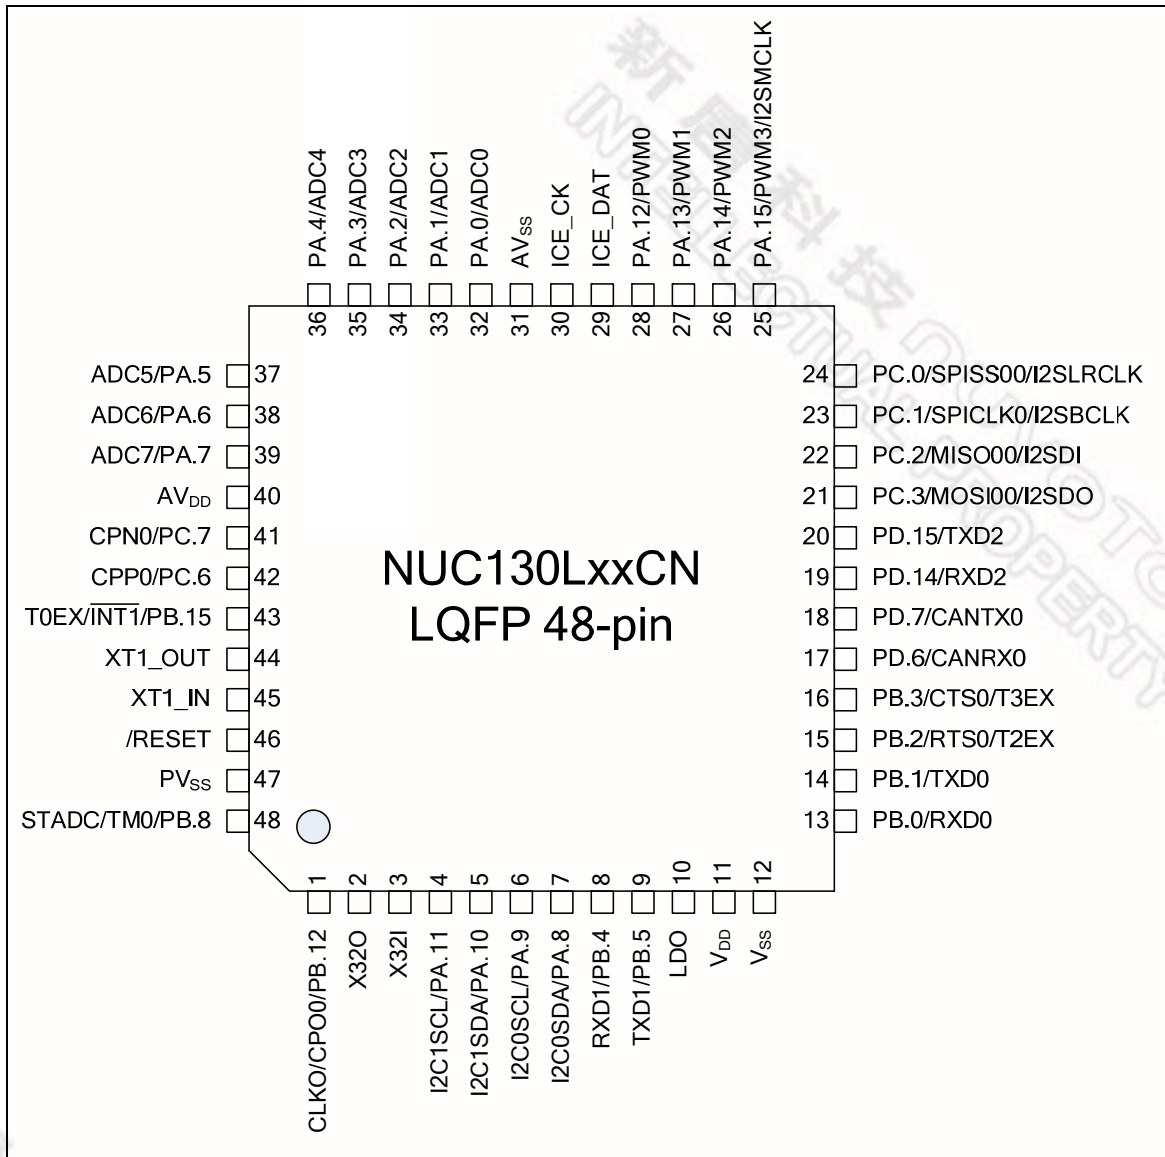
PA.4/ADC4
PA.3/ADC3
PA.2/ADC2
PA.1/ADC1
PA.0/ADC0
$AV_{SS}$
ICE_CK
ICE_DAT
PA.12/PWM0
PA.13/PWM1
PA.14/PWM2
PA.15/PWM3/I2SMCLK

36 35 34 33 32 31 30 29 28 27 26 25

ADC5/PA.5 37
ADC6/PA.6 38
ADC7/PA.7 39
$AV_{DD}$ 40
CPN0/PC.7 41
CPP0/PC.6 42
T0EX/$\overline{INT1}$/PB.15 43
XT1_OUT 44
XT1_IN 45
/RESET 46
$PV_{SS}$ 47
STADC/TM0/PB.8 48

24 PC.0/SPISS00/I2SLRCLK
23 PC.1/SPICLK0/I2SBCLK
22 PC.2/MISO00/I2SDI
21 PC.3/MOSI00/I2SDO
20 PD.15/TXD2
19 PD.14/RXD2
18 PD.7/CANTX0
17 PD.6/CANRX0
16 PB.3/CTS0/T3EX
15 PB.2/RTS0/T2EX
14 PB.1/TXD0
13 PB.0/RXD0

NUC130LxxCN
LQFP 48-pin

1 2 3 4 5 6 7 8 9 10 11 12

CLKO/CPO0/PB.12
X32O
X32I
I2C1SCL/PA.11
I2C1SDA/PA.10
I2C0SCL/PA.9
I2C0SDA/PA.8
RXD1/PB.4
TXD1/PB.5
LDO
$V_{DD}$
$V_{SS}$

新唐科技 NUVOTON INTERNAL PROPERTY